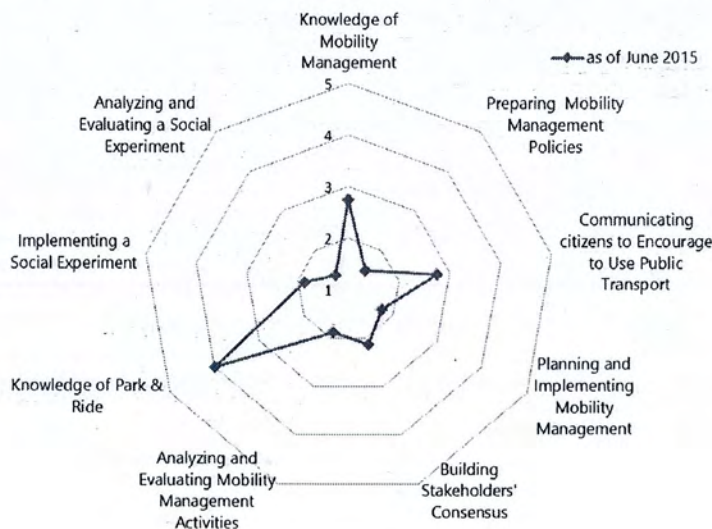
Knowledge of Mobility Management

as of June 2015

5

4

3

2

1

Preparing Mobility Management Policies

Communicating citizens to Encourage to Use Public Transport

Planning and Implementing Mobility Management

Building Stakeholders' Consensus

Analyzing and Evaluating Mobility Management Activities

Knowledge of Park & Ride

Implementing a Social Experiment

Analyzing and Evaluating a Social Experiment